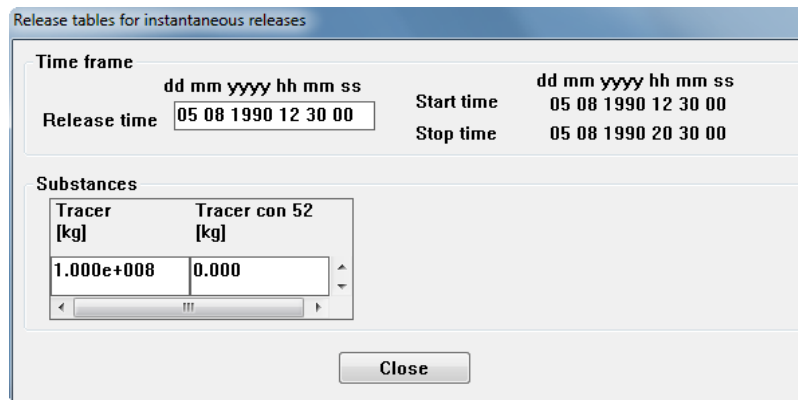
Release tables for instantaneous releases

Time frame

dd mm yyyy hh mm ss

Release time 05 08 1990 12 30 00

dd mm yyyy hh mm ss

Start time 05 08 1990 12 30 00

Stop time 05 08 1990 20 30 00

Substances

| Tracer [kg] | Tracer con 52 [kg] |
|---|---|
| 1.000e+008 | 0.000 |

Close